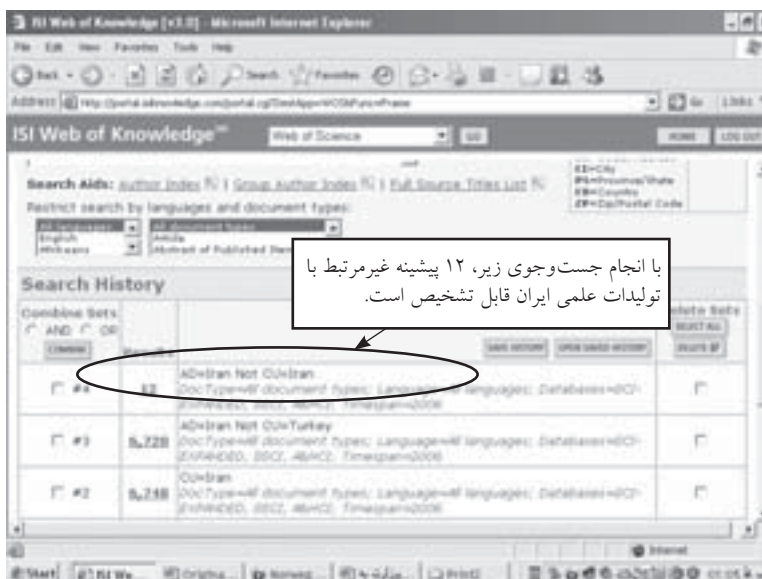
ISI Web of Knowledge [v3.0] - Microsoft Internet Explorer

File Edit View Favorites Tools Help

Back Search Favorites

Address http://portal.isiknowledge.com/portal.cgi/DestApp=WOS&Func=Frame

Go Links

ISI Web of Knowledge™ Web of Science GO HOME LOG OUT

Search Aids: Author Index | Group Author Index | Full Source Titles List

CI=City
PS=Province/State
CU=Country
ZP=Zip/Postal Code

Restrict search by languages and document types:

All languages
English
Afrikaans

All document types
Article
Abstract of Published Item

با انجام جست‌وجوی زیر، ۱۲ پیشینه غیرمرتبط با تولیدات علمی ایران قابل تشخیص است.

Search History

Combine Sets
AND OR
COMBINE

Results

SAVE HISTORY OPEN SAVED HISTORY

Delete Sets
SELECT ALL
DELETE

| | | | |
|---|---|---|---|
| #4 | 12 | AD=Iran Not CU=Iran<br>DocType=All document types; Language=All languages; Databases=SCI-EXPANDED, SSCI, A&HCI; Timespan=2006 | |
| #3 | 8,720 | AD=Iran Not CU=Turkey<br>DocType=All document types; Language=All languages; Databases=SCI-EXPANDED, SSCI, A&HCI; Timespan=2006 | |
| #2 | 8,748 | CU=Iran<br>DocType=All document types; Language=All languages; Databases=SCI-EXPANDED, SSCI, A&HCI; Timespan=2006 | |

Internet

Start ISI We... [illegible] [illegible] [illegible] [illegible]